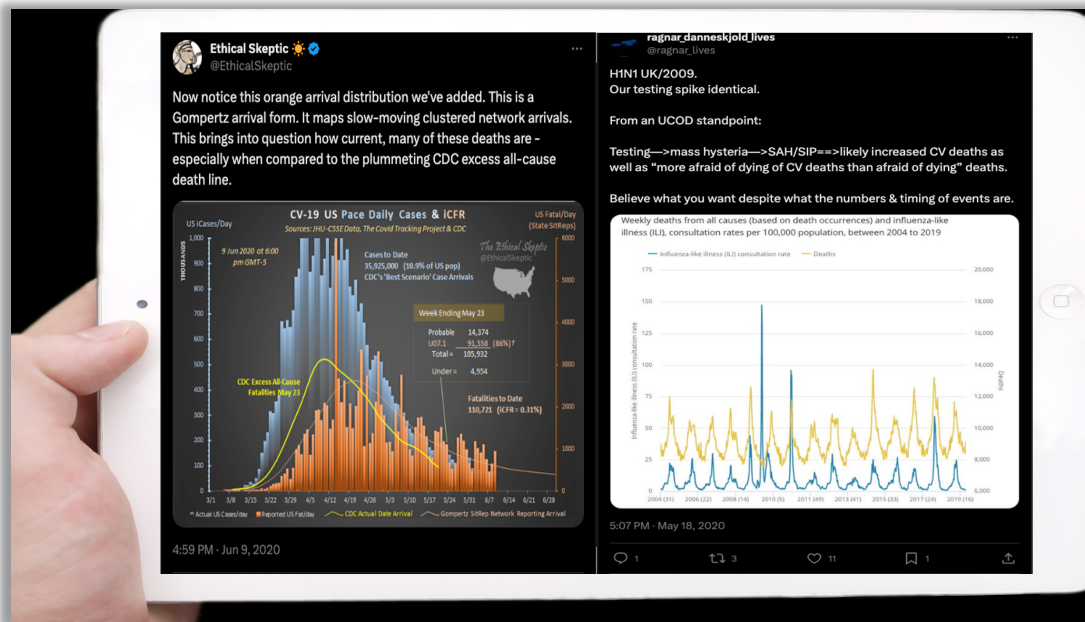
Ethical Skeptic
@EthicalSkeptic

Now notice this orange arrival distribution we've added. This is a Gompertz arrival form. It maps slow-moving clustered network arrivals. This brings into question how current, many of these deaths are - especially when compared to the plummeting CDC excess all-cause death line.

CV-19 US Pace Daily Cases & iCFR
Sources: JHU-CSSE Data, The Covid Tracking Project & CDC

US iCases/Day
THOUSANDS
US Fatal/Day (State SitReps)

9 Jun 2020 at 6:00 pm GMT-5

Cases to Date
35,925,000 (10.9% of US pop)
CDC's 'Best Scenario' Case Arrivals

The Ethical Skeptic
@EthicalSkeptic

Week Ending May 23
Probable 14,374
U07.1 91,558 (86%)
Total = 105,932
Under = 4,954

CDC Excess All-Cause Fatalities May 23

Fatalities to Date
110,721 (iCFR = 0.31%)

1,000 900 800 700 600 500 400 300 200 100 0
6000 5000 4000 3000 2000 1000 0

3/1 3/8 3/15 3/22 3/29 4/5 4/12 4/19 4/26 5/3 5/10 5/17 5/24 5/31 6/7 6/14 6/21 6/28

Actual US Cases/day  Reported US Fat/day  CDC Actual Date Arrival  Gompertz SitRep Network Reporting Arrival

4:59 PM · Jun 9, 2020

ragnar_danneskjold_lives
@ragnar_lives

H1N1 UK/2009.
Our testing spike identical.

From an UCOD standpoint:

Testing—>mass hysteria—>SAH/SIP==>likely increased CV deaths as well as "more afraid of dying of CV deaths than afraid of dying" deaths.

Believe what you want despite what the numbers & timing of events are.

Weekly deaths from all causes (based on death occurrences) and influenza-like illness (ILI), consultation rates per 100,000 population, between 2004 to 2019

Influenza-like illness (ILI) consultation rate  Deaths

175 150 125 100 75 50 25 0
Influenza-like illness (ILI) consultation rate
20,000 18,000 16,000 14,000 12,000 10,000 8,000 6,000
Deaths

2004 (31) 2006 (22) 2008 (14) 2010 (5) 2011 (49) 2013 (41) 2015 (33) 2017 (24) 2019 (16)

5:07 PM · May 18, 2020

1  3  11  1